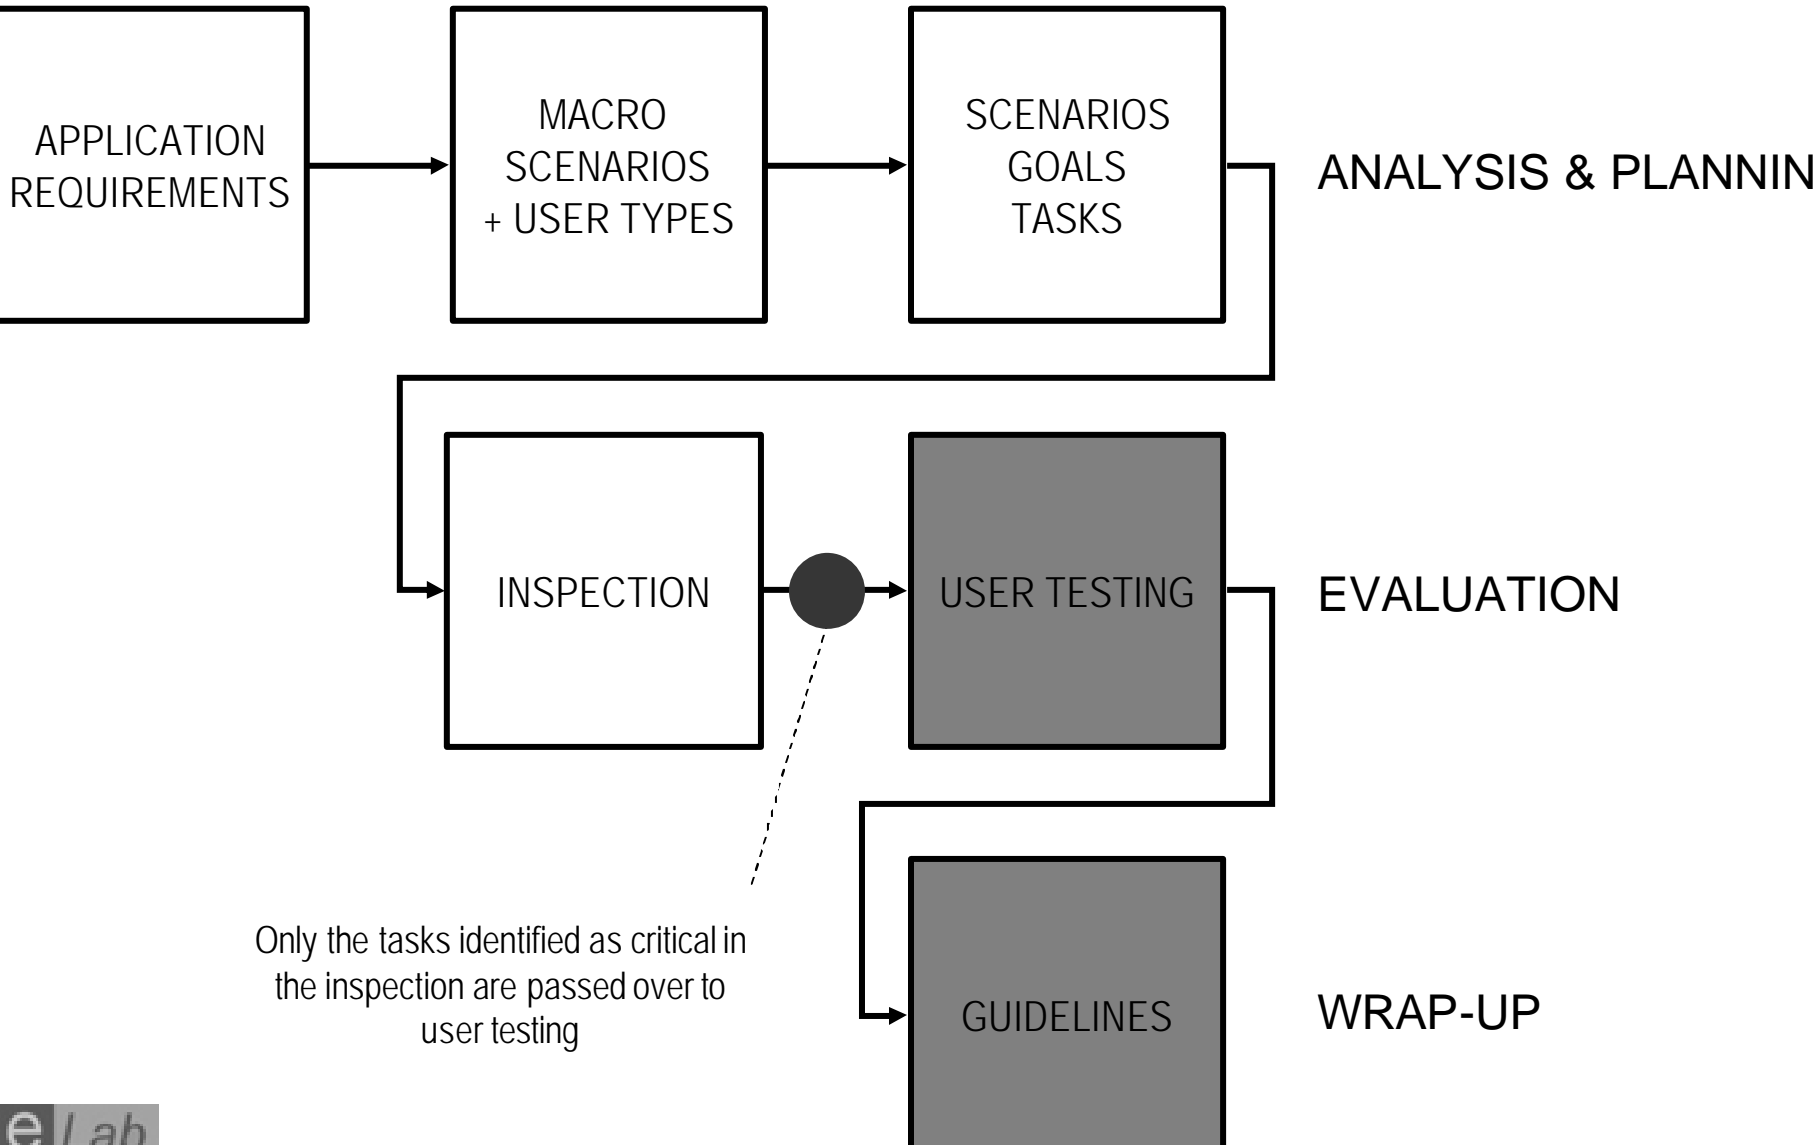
APPLICATION REQUIREMENTS

MACRO SCENARIOS + USER TYPES

SCENARIOS GOALS TASKS

ANALYSIS & PLANNIN

INSPECTION

USER TESTING

EVALUATION

Only the tasks identified as critical in the inspection are passed over to user testing

GUIDELINES

WRAP-UP

e Lab